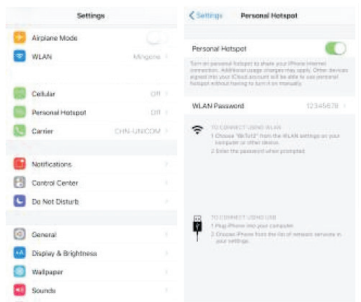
Settings

Airplane Mode

WLAN Mingone

Cellular

Personal Hotspot Off

Carrier CHN-UNICOM

Notifications

Control Center

Do Not Disturb

General

Display & Brightness

Wallpaper

Sounds

< Settings Personal Hotspot

Personal Hotspot

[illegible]

WLAN Password 12345678

TO CONNECT USING WLAN
1 Choose "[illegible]" from the WLAN settings on your computer or other device.
2 Enter the password when prompted.

TO CONNECT USING USB
1 Plug iPhone into your computer.
2 Choose iPhone from the list of network services in your settings.